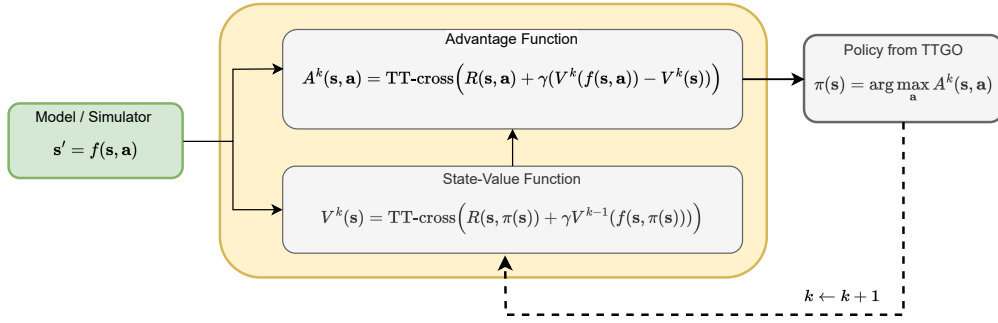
Model / Simulator
$\mathbf{s}' = f(\mathbf{s}, \mathbf{a})$

Advantage Function
$A^k(\mathbf{s}, \mathbf{a}) = \text{TT-cross}\Big(R(\mathbf{s}, \mathbf{a}) + \gamma(V^k(f(\mathbf{s}, \mathbf{a})) - V^k(\mathbf{s}))\Big)$

State-Value Function
$V^k(\mathbf{s}) = \text{TT-cross}\Big(R(\mathbf{s}, \pi(\mathbf{s})) + \gamma V^{k-1}(f(\mathbf{s}, \pi(\mathbf{s})))\Big)$

Policy from TTGO
$\pi(\mathbf{s}) = \arg\max_{\mathbf{a}} A^k(\mathbf{s}, \mathbf{a})$

$k \leftarrow k+1$